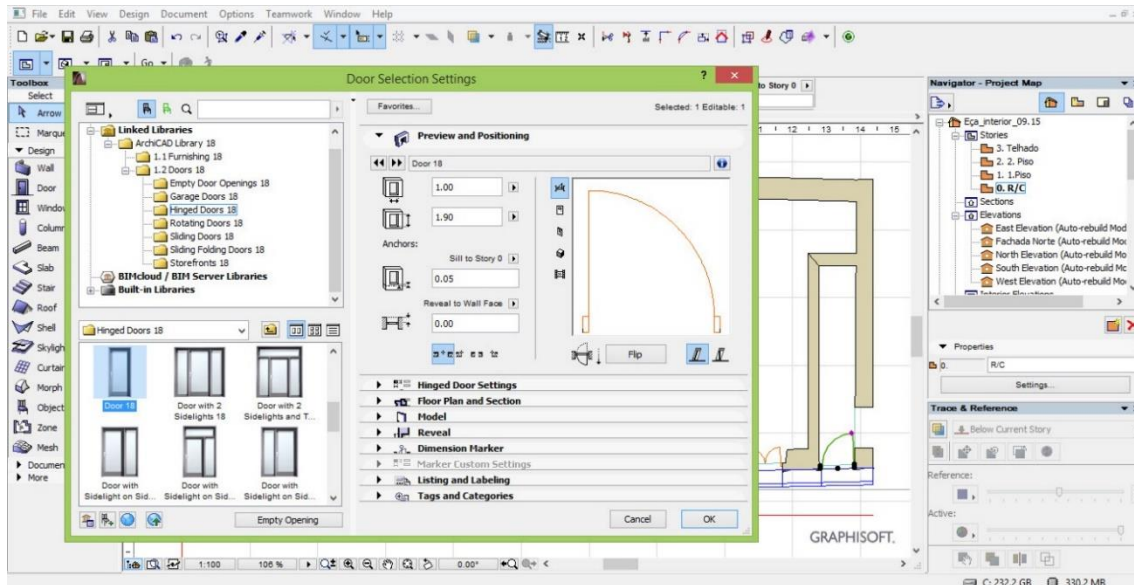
File Edit View Design Document Options Teamwork Window Help

Toolbox
Select
Arrow
Marque
Design
Wall
Door
Window
Column
Beam
Slab
Stair
Roof
Shell
Skylight
Curtain
Morph
Object
Zone
Mesh
Document
More

Door Selection Settings

Linked Libraries
ArchiCAD Library 18
1.1 Furnishing 18
1.2 Doors 18
Empty Door Openings 18
Garage Doors 18
Hinged Doors 18
Rotating Doors 18
Sliding Doors 18
Sliding Folding Doors 18
Storefronts 18
BIMcloud / BIM Server Libraries
Built-in Libraries

Hinged Doors 18

Door 18
Door with 2 Sidelights 18
Door with 2 Sidelights and T...
Door with Sidelight on Sid...
Door with Sidelight on Sid...
Door with Sidelight on Sid...

Empty Opening

Favorites...
Selected: 1 Editable: 1

Preview and Positioning
Door 18
1.00
1.90
Anchors:
Sill to Story 0
0.05
Reveal to Wall Face
0.00
Flip

Hinged Door Settings
Floor Plan and Section
Model
Reveal
Dimension Marker
Marker Custom Settings
Listing and Labeling
Tags and Categories

Cancel
OK

to Story 0
12 13 14 15

GRAPHISOFT.

1:100 106 % 0.00°

Navigator - Project Map
Eça_interior_09.15
Stories
3. Telhado
2. 2. Piso
1. 1.Piso
0. R/C
Sections
Elevations
East Elevation (Auto-rebuild Mod
Fachada Norte (Auto-rebuild Mo
North Elevation (Auto-rebuild Mo
South Elevation (Auto-rebuild Mc
West Elevation (Auto-rebuild Mo
Interior Elevations

Properties
0. R/C
Settings...

Trace & Reference
Below Current Story
Reference:
Active:

C: 232.2 GB 330.2 MB